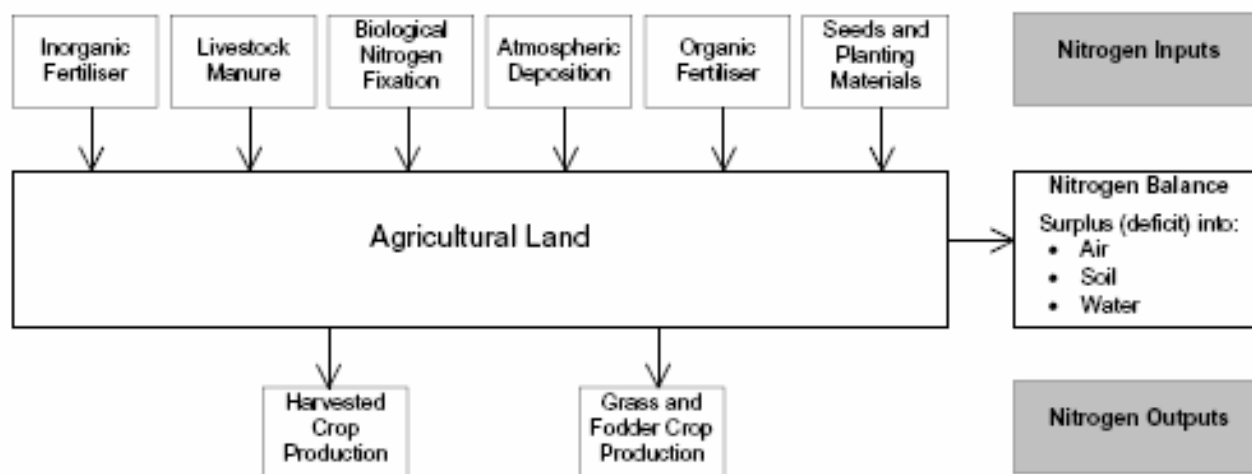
Inorganic Fertiliser

Livestock Manure

Biological Nitrogen Fixation

Atmospheric Deposition

Organic Fertiliser

Seeds and Planting Materials

Nitrogen Inputs

Agricultural Land

Nitrogen Balance

Surplus (deficit) into:
• Air
• Soil
• Water

Harvested Crop Production

Grass and Fodder Crop Production

Nitrogen Outputs